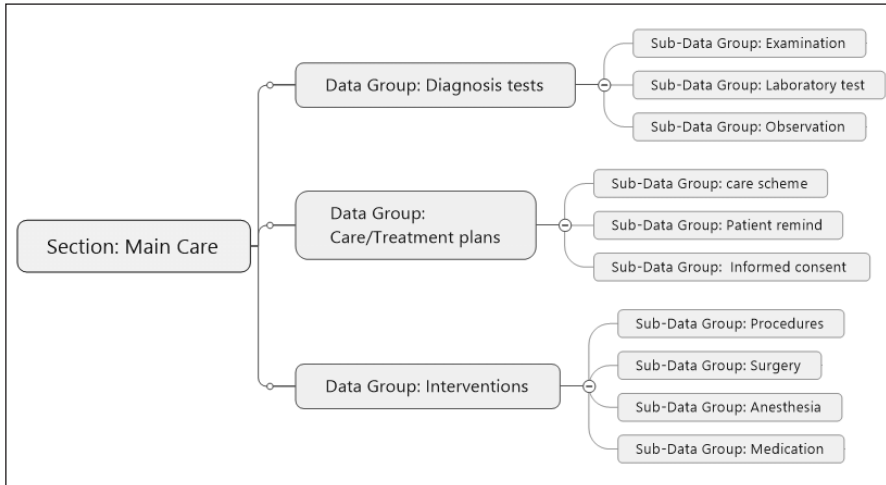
Section: Main Care

Data Group: Diagnosis tests

Sub-Data Group: Examination

Sub-Data Group: Laboratory test

Sub-Data Group: Observation

Data Group: Care/Treatment plans

Sub-Data Group: care scheme

Sub-Data Group: Patient remind

Sub-Data Group: Informed consent

Data Group: Interventions

Sub-Data Group: Procedures

Sub-Data Group: Surgery

Sub-Data Group: Anesthesia

Sub-Data Group: Medication